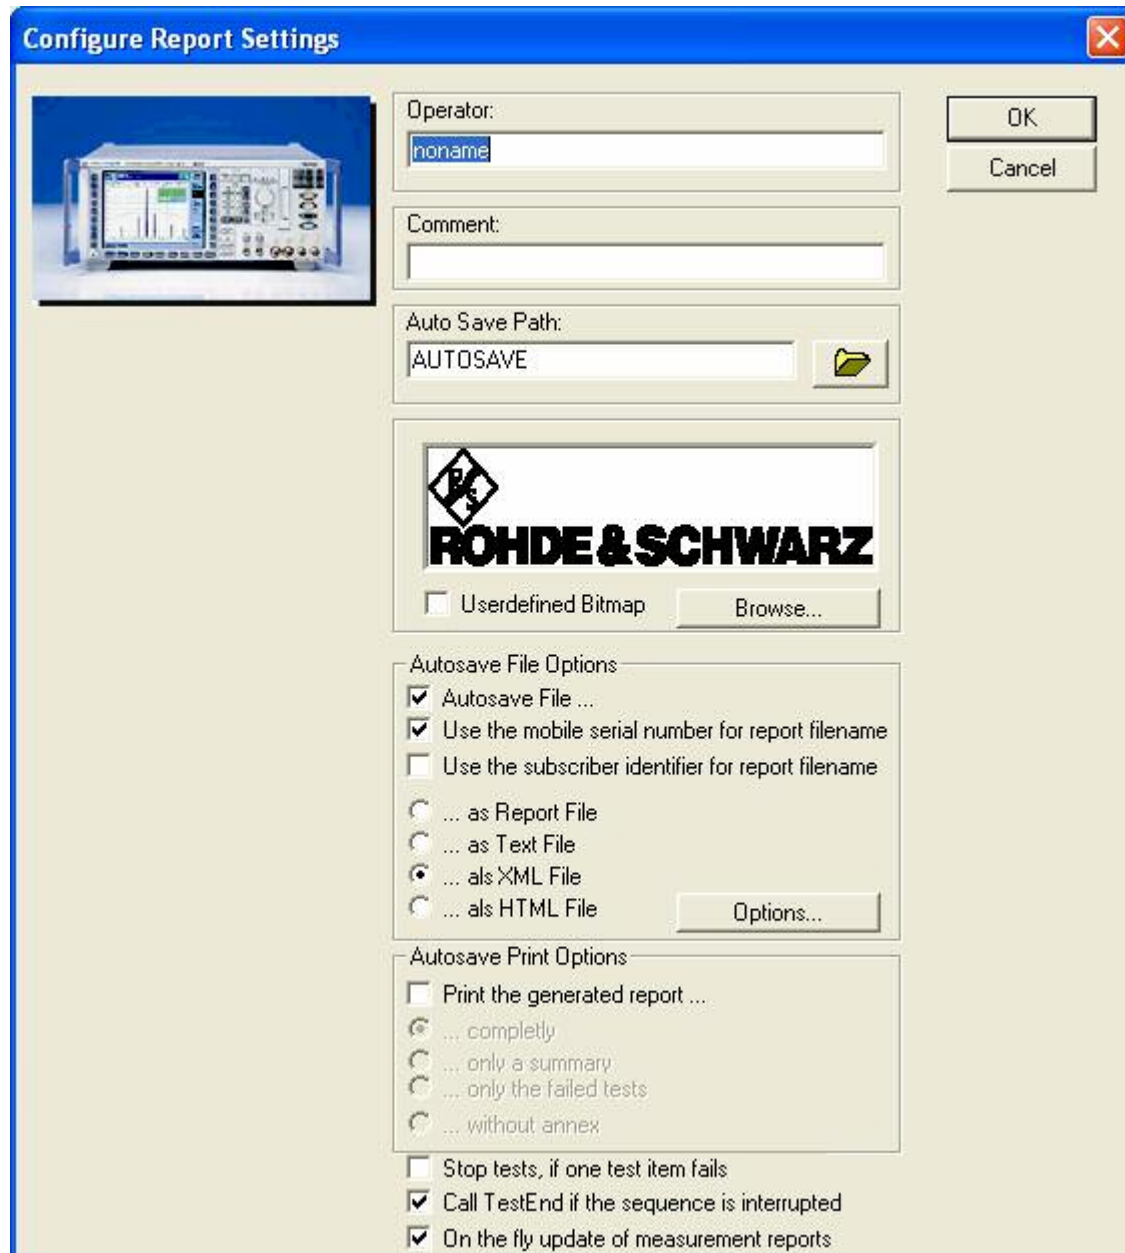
Configure Report Settings

Operator:
noname

OK
Cancel

Comment:

Auto Save Path:
AUTOSAVE

ROHDE&SCHWARZ

Userdefined Bitmap
Browse...

Autosave File Options
Autosave File ...
Use the mobile serial number for report filename
Use the subscriber identifier for report filename
... as Report File
... as Text File
... als XML File
... als HTML File
Options...

Autosave Print Options
Print the generated report ...
... completly
... only a summary
... only the failed tests
... without annex

Stop tests, if one test item fails
Call TestEnd if the sequence is interrupted
On the fly update of measurement reports